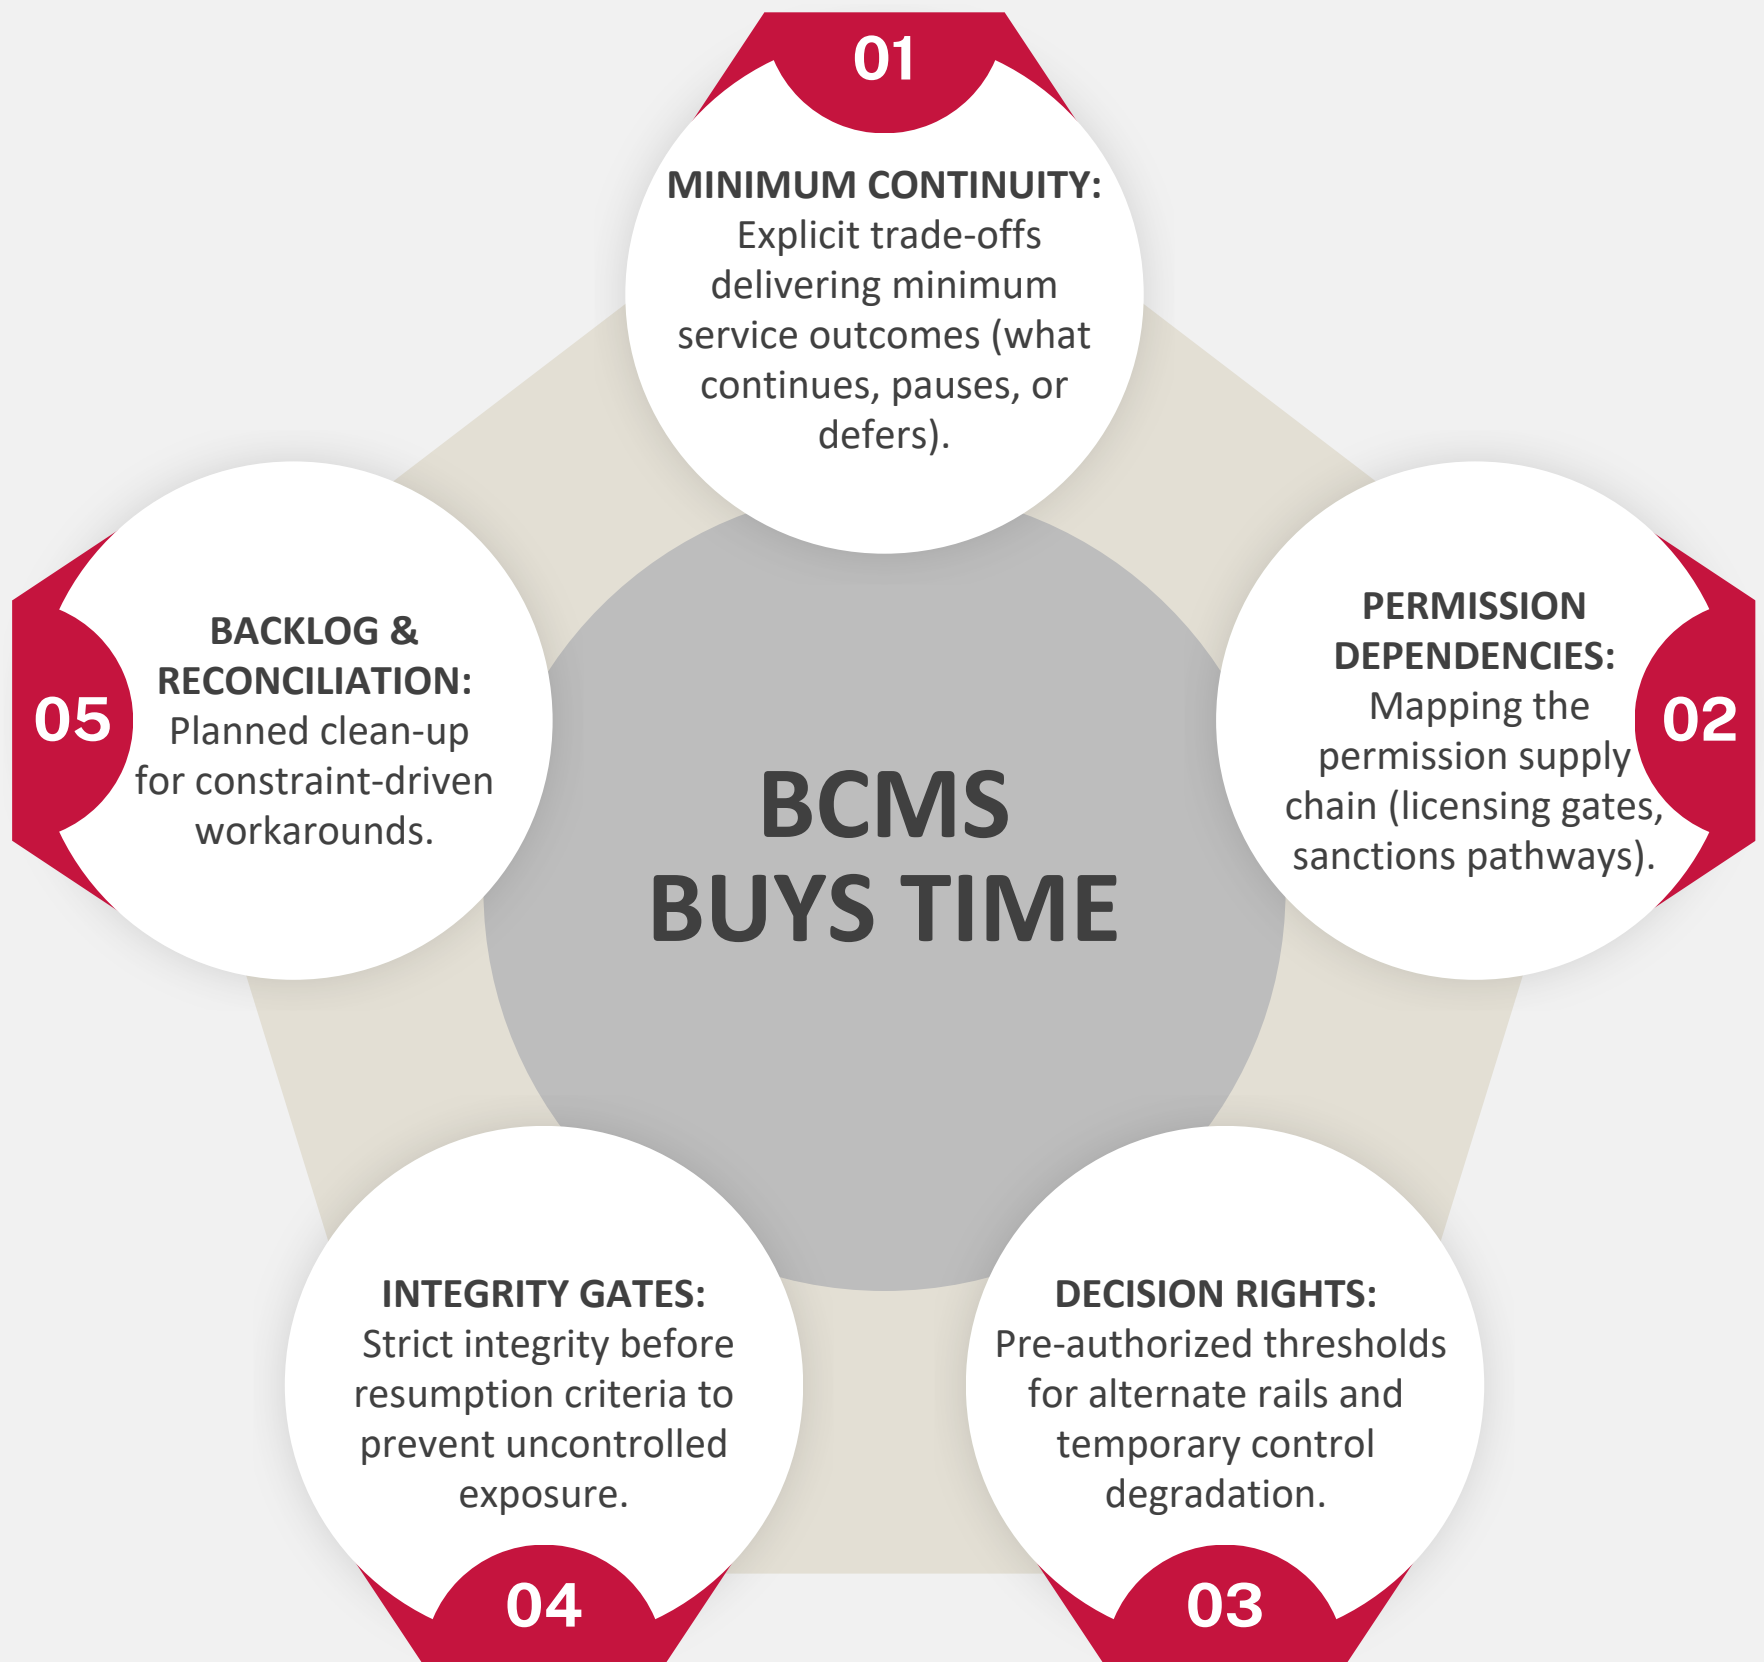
01

MINIMUM CONTINUITY: Explicit trade-offs delivering minimum service outcomes (what continues, pauses, or defers).

02

PERMISSION DEPENDENCIES: Mapping the permission supply chain (licensing gates, sanctions pathways).

BCMS BUYS TIME

05

BACKLOG & RECONCILIATION: Planned clean-up for constraint-driven workarounds.

INTEGRITY GATES: Strict integrity before resumption criteria to prevent uncontrolled exposure.

04

DECISION RIGHTS: Pre-authorized thresholds for alternate rails and temporary control degradation.

03